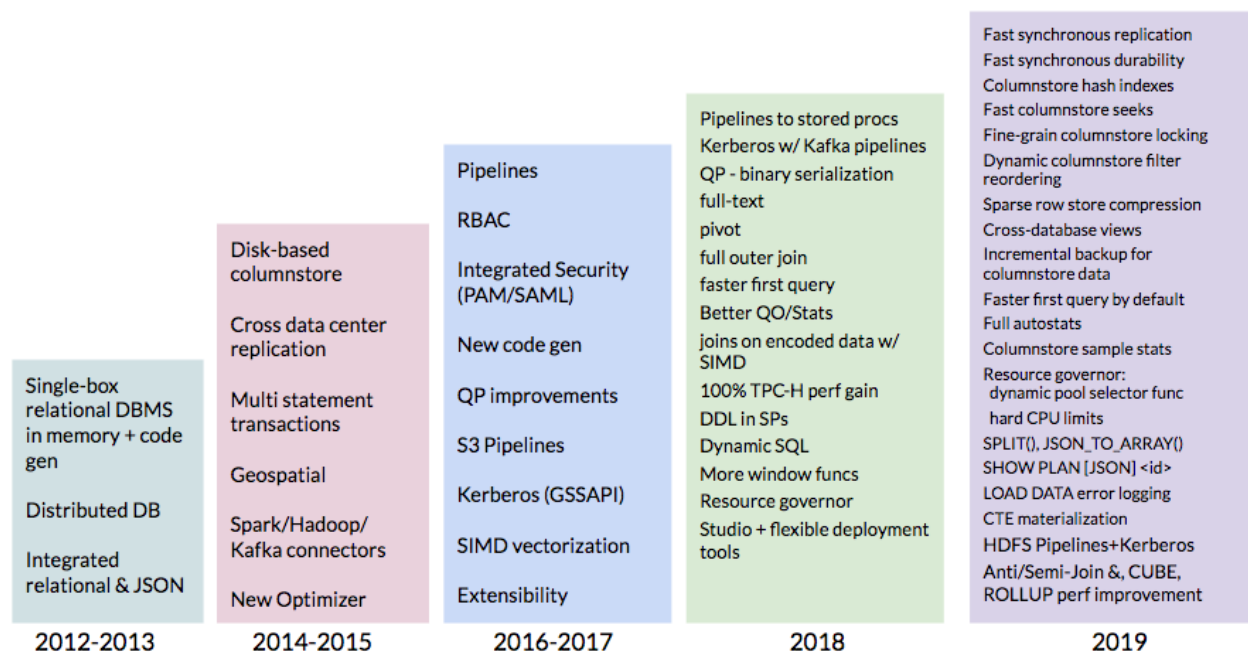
Single-box relational DBMS in memory + code gen

Distributed DB

Integrated relational & JSON

2012-2013

Disk-based columnstore

Cross data center replication

Multi statement transactions

Geospatial

Spark/Hadoop/ Kafka connectors

New Optimizer

2014-2015

Pipelines

RBAC

Integrated Security (PAM/SAML)

New code gen

QP improvements

S3 Pipelines

Kerberos (GSSAPI)

SIMD vectorization

Extensibility

2016-2017

Pipelines to stored procs
Kerberos w/ Kafka pipelines
QP - binary serialization
full-text
pivot
full outer join
faster first query
Better QO/Stats
joins on encoded data w/ SIMD
100% TPC-H perf gain
DDL in SPs
Dynamic SQL
More window funcs
Resource governor
Studio + flexible deployment tools

2018

Fast synchronous replication
Fast synchronous durability
Columnstore hash indexes
Fast columnstore seeks
Fine-grain columnstore locking
Dynamic columnstore filter reordering
Sparse row store compression
Cross-database views
Incremental backup for columnstore data
Faster first query by default
Full autostats
Columnstore sample stats
Resource governor:
dynamic pool selector func
hard CPU limits
SPLIT(), JSON_TO_ARRAY()
SHOW PLAN [JSON] <id>
LOAD DATA error logging
CTE materialization
HDFS Pipelines+Kerberos
Anti/Semi-Join &, CUBE, ROLLUP perf improvement

2019